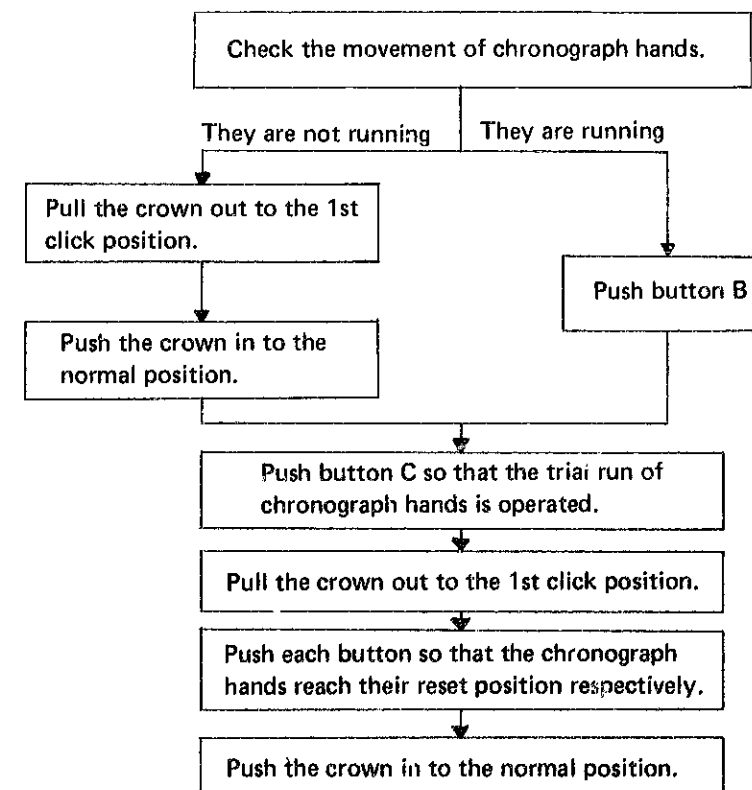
Check the movement of chronograph hands.

They are not running

They are running

Pull the crown out to the 1st click position.

Push the crown in to the normal position.

Push button B

Push button C so that the trial run of chronograph hands is operated.

Pull the crown out to the 1st click position.

Push each button so that the chronograph hands reach their reset position respectively.

Push the crown in to the normal position.